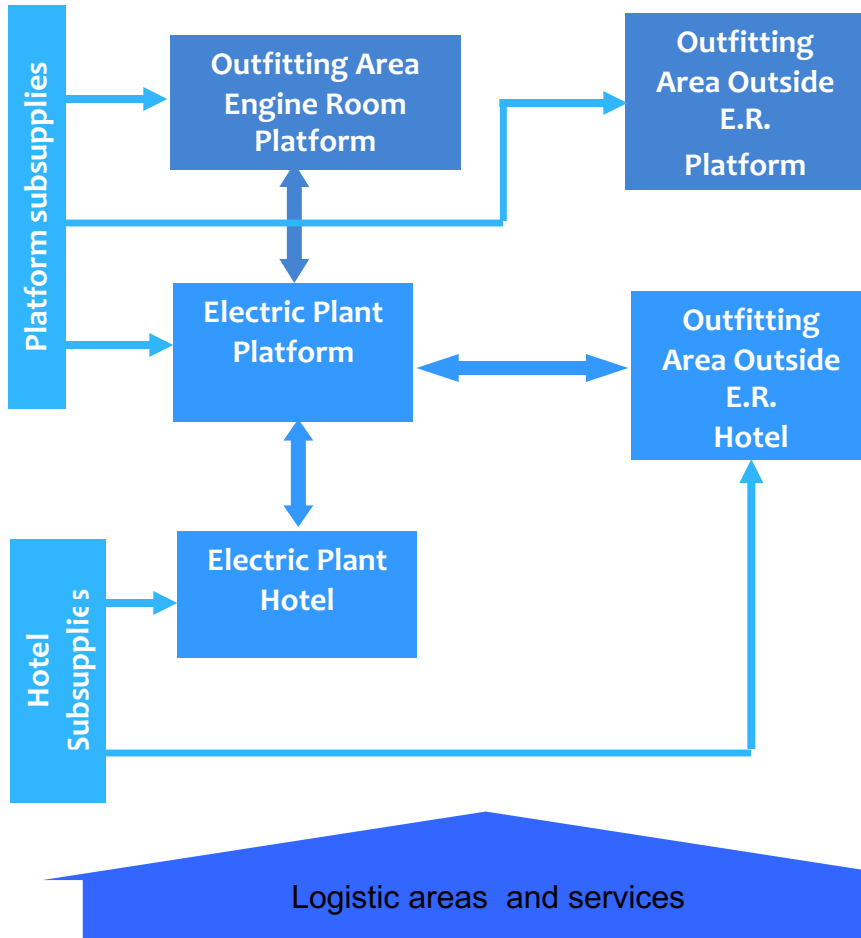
Platform subsupplies

Outfitting Area Engine Room Platform

Outfitting Area Outside E.R. Platform

Electric Plant Platform

Outfitting Area Outside E.R. Hotel

Electric Plant Hotel

Hotel Subsupplies

Logistic areas and services